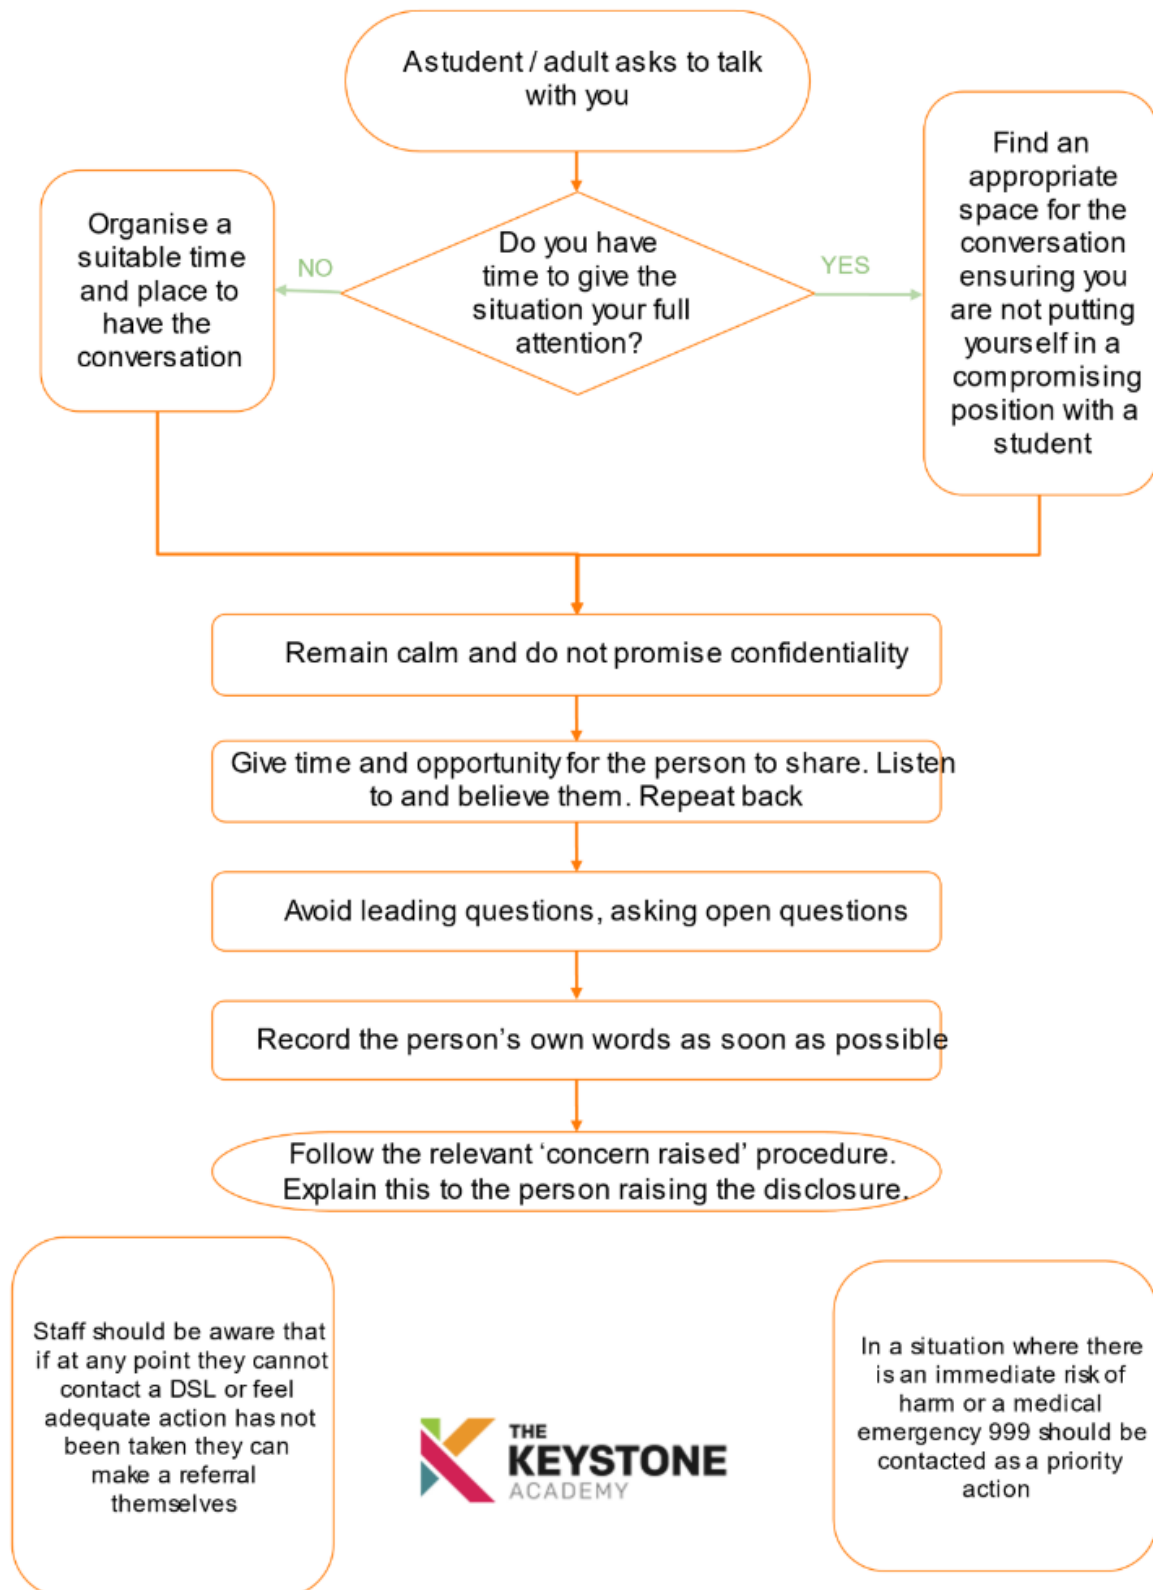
Astudent / adult asks to talk with you

Do you have time to give the situation your full attention?

NO

Organise a suitable time and place to have the conversation

YES

Find an appropriate space for the conversation ensuring you are not putting yourself in a compromising position with a student

Remain calm and do not promise confidentiality

Give time and opportunity for the person to share. Listen to and believe them. Repeat back

Avoid leading questions, asking open questions

Record the person's own words as soon as possible

Follow the relevant 'concern raised' procedure. Explain this to the person raising the disclosure.

Staff should be aware that if at any point they cannot contact a DSL or feel adequate action has not been taken they can make a referral themselves

THE KEYSTONE ACADEMY

In a situation where there is an immediate risk of harm or a medical emergency 999 should be contacted as a priority action